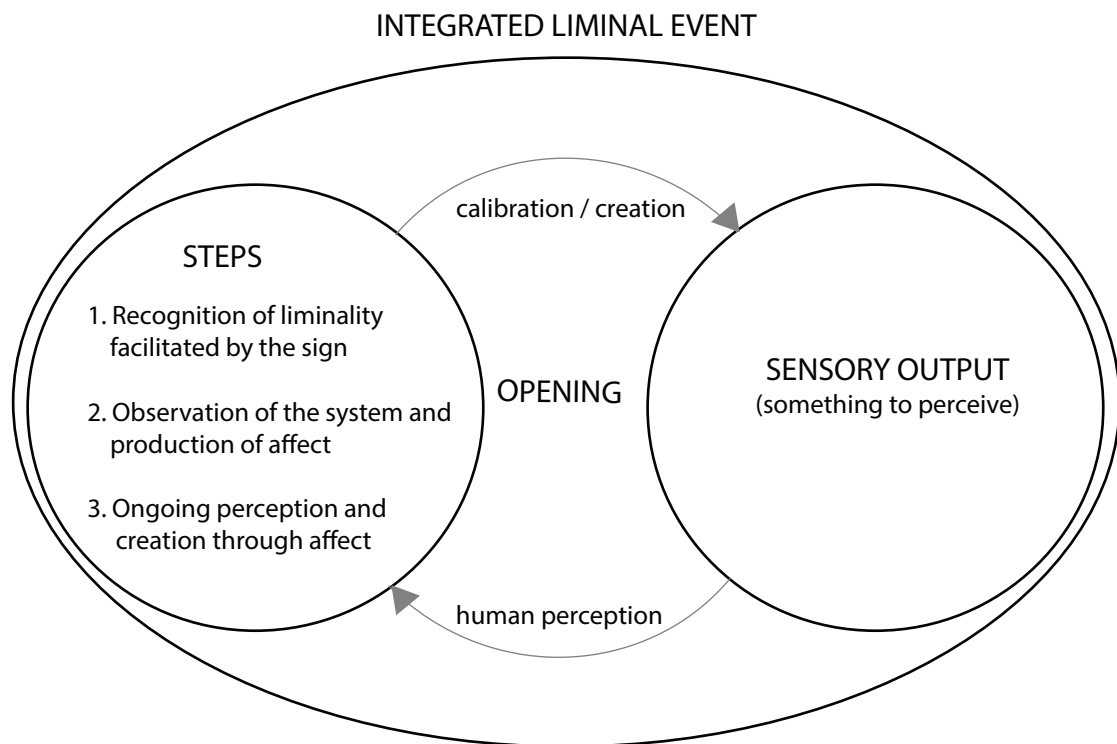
INTEGRATED LIMINAL EVENT

calibration / creation

STEPS

1. Recognition of liminality facilitated by the sign

2. Observation of the system and production of affect

3. Ongoing perception and creation through affect

OPENING

SENSORY OUTPUT
(something to perceive)

human perception